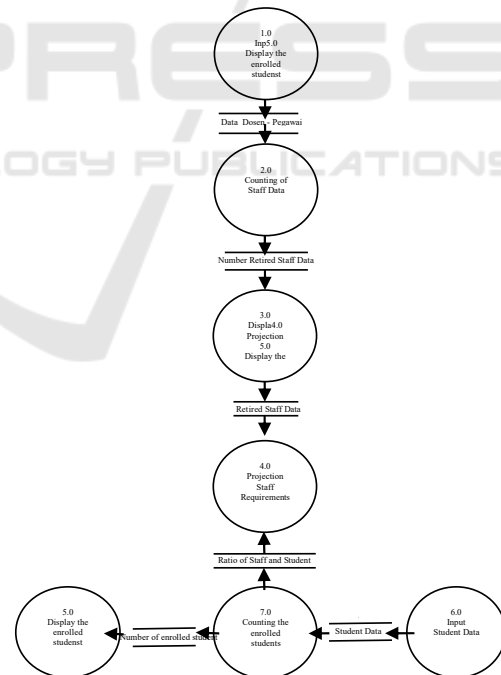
1.0
Inp5.0
Display the enrolled studenst

Data Dosen - Pegawai

2.0
Counting of Staff Data

Number Retired Staff Data

3.0
Displa4.0
Projection
5.0
Display the

Retired Staff Data

4.0
Projection
Staff
Requirements

Ratio of Staff and Student

5.0
Display the enrolled studenst

Number of enrolled student

7.0
Counting the enrolled students

Student Data

6.0
Input
Student Data

OGY PUBLICATIONS